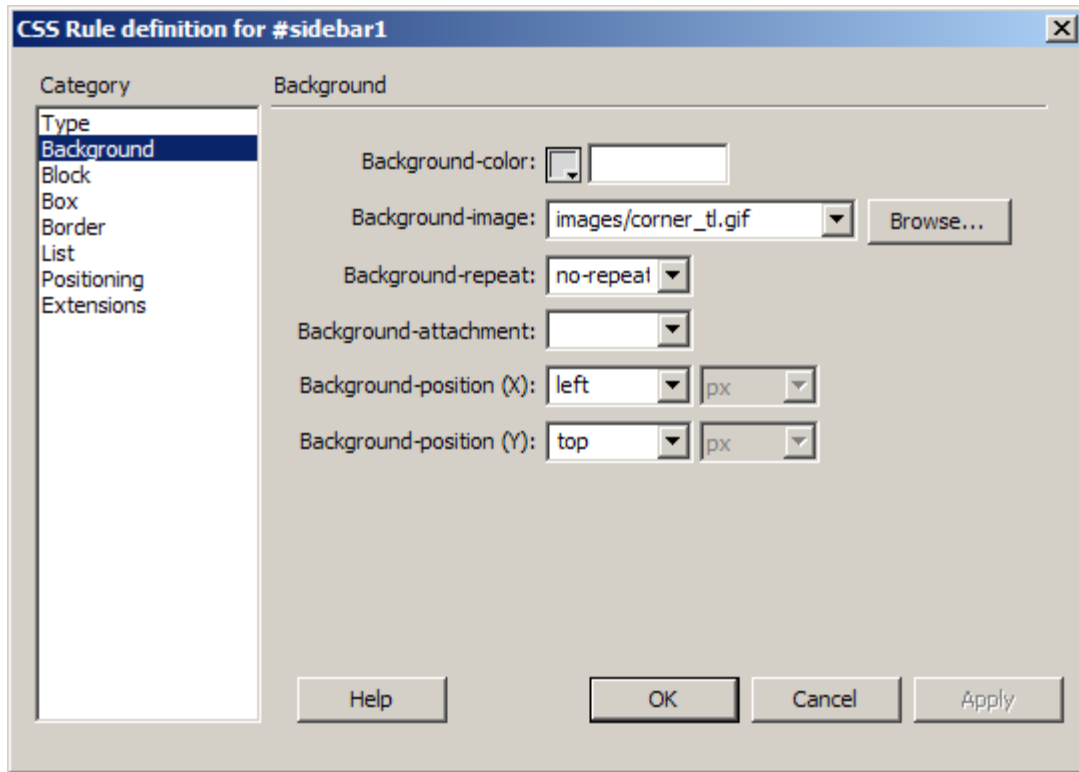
CSS Rule definition for #sidebar1

Category

Type
Background
Block
Box
Border
List
Positioning
Extensions

Background

Background-color:

Background-image: images/corner_tl.gif

Browse...

Background-repeat: no-repeat

Background-attachment:

Background-position (X): left px

Background-position (Y): top px

Help

OK

Cancel

Apply